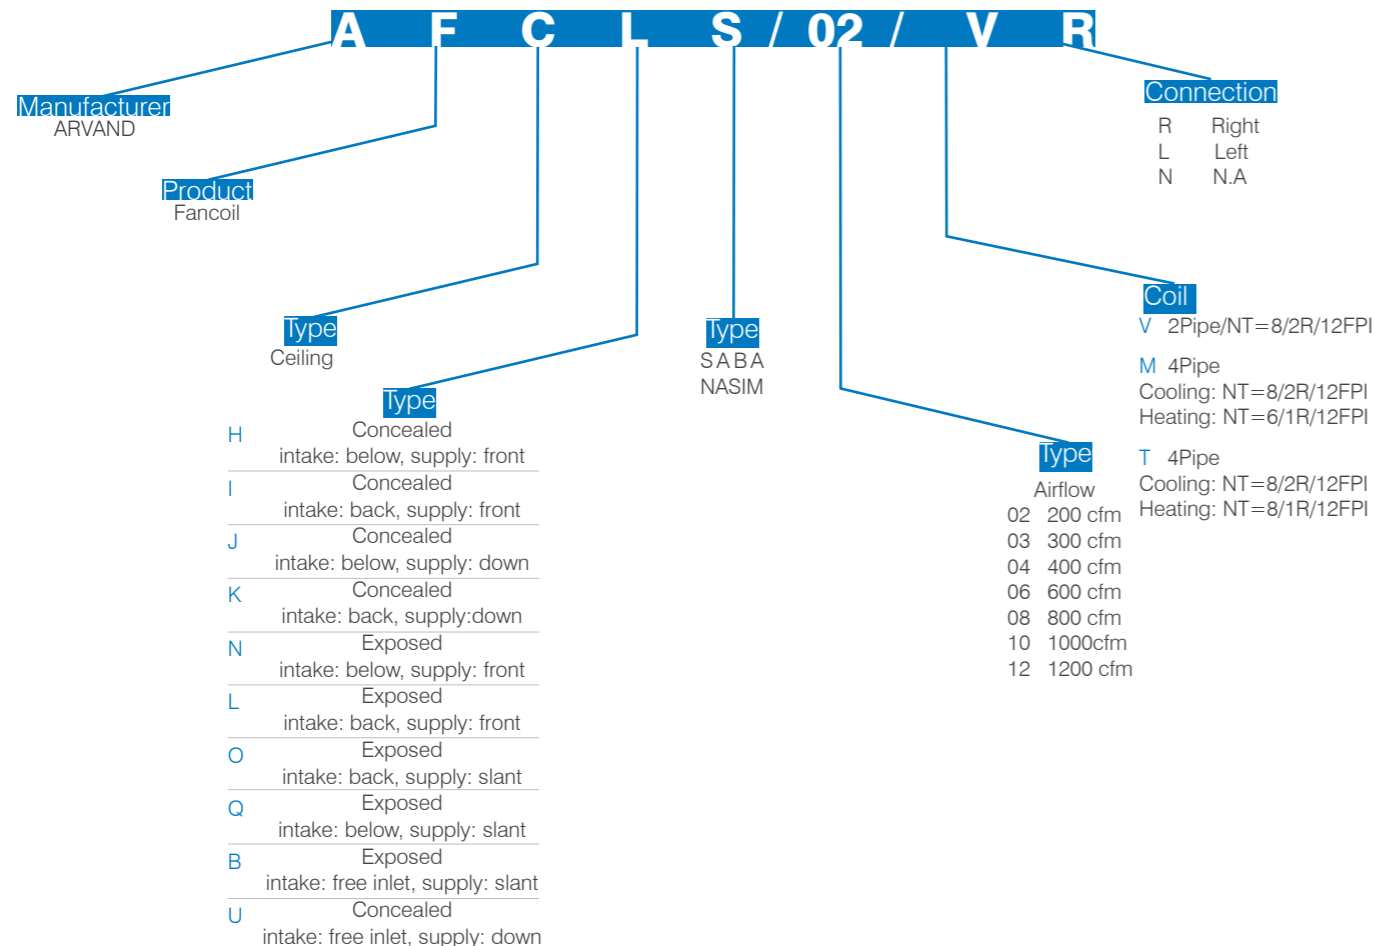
A F C L S / 02 / V R

Manufacturer
ARVAND

Product
Fancoil

Type
Ceiling

Type
H Concealed intake: below, supply: front
I Concealed intake: back, supply: front
J Concealed intake: below, supply: down
K Concealed intake: back, supply:down
N Exposed intake: below, supply: front
L Exposed intake: back, supply: front
O Exposed intake: back, supply: slant
Q Exposed intake: below, supply: slant
B Exposed intake: free inlet, supply: slant
U Concealed intake: free inlet, supply: down

Type
SABA
NASIM

Type
Airflow
02 200 cfm
03 300 cfm
04 400 cfm
06 600 cfm
08 800 cfm
10 1000cfm
12 1200 cfm

Coil
V 2Pipe/NT=8/2R/12FPI
M 4Pipe
Cooling: NT=8/2R/12FPI
Heating: NT=6/1R/12FPI
T 4Pipe
Cooling: NT=8/2R/12FPI
Heating: NT=8/1R/12FPI

Connection
R Right
L Left
N N.A